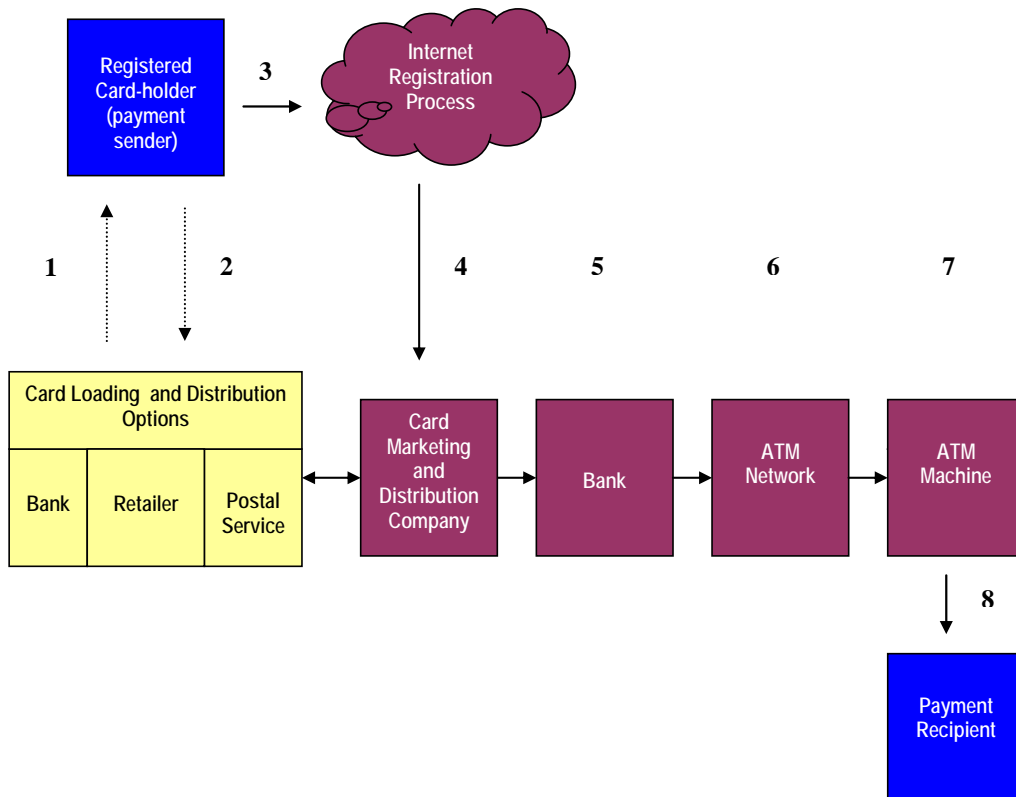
Registered Card-holder (payment sender)

3

Internet Registration Process

1

2

4

5

6

7

Card Loading and Distribution Options

Bank

Retailer

Postal Service

Card Marketing and Distribution Company

Bank

ATM Network

ATM Machine

8

Payment Recipient